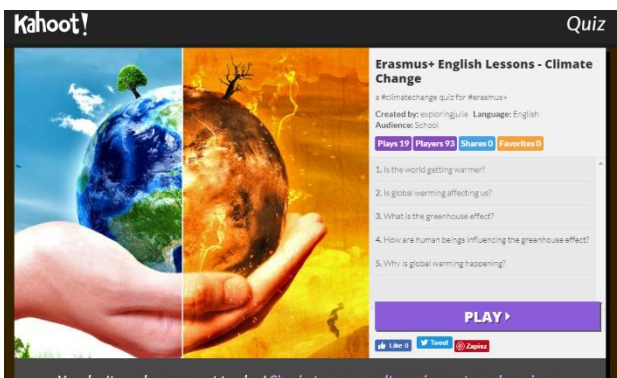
Kahoot!

Quiz

Erasmus+ English Lessons - Climate Change

a #climatechange quiz for #erasmus+

Created by: exploringjulie Language: English
Audience: School

Plays 19 Players 93 Shares 0 Favorites 0

1. Is the world getting warmer?

2. Is global warming affecting us?

3. What is the greenhouse effect?

4. How are human beings influencing the greenhouse effect?

5. Why is global warming happening?

PLAY ▸

Like 0 Tweet Zapisz

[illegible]